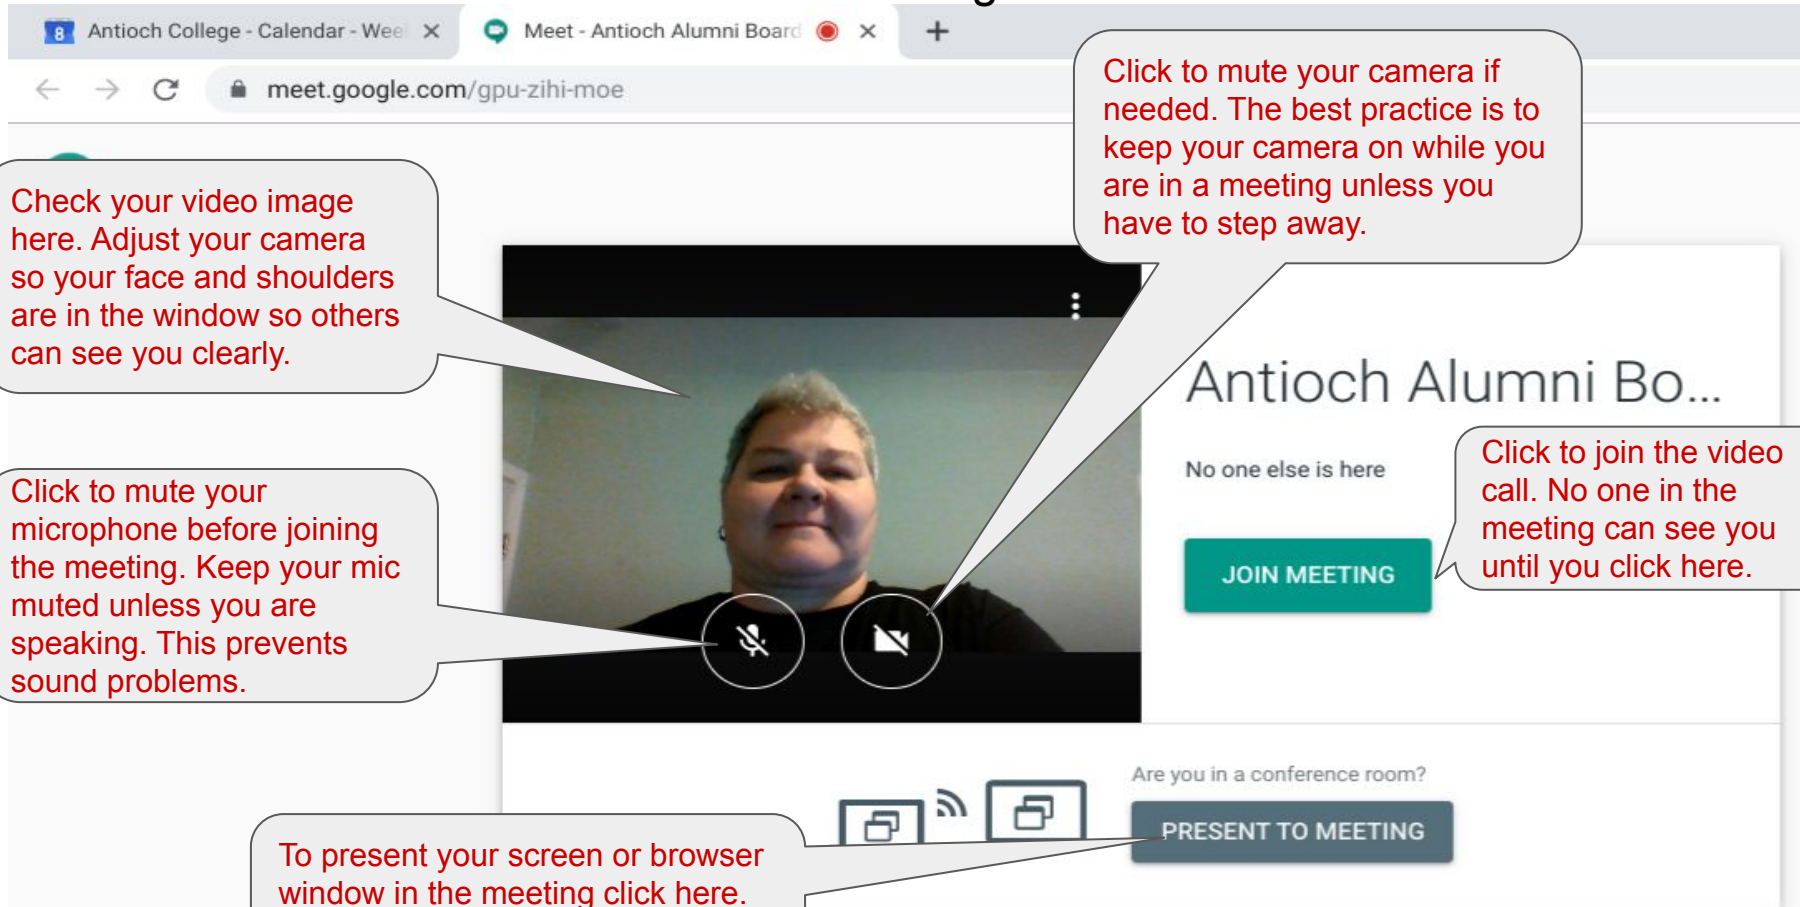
8 Antioch College - Calendar - Weel ×

Meet - Antioch Alumni Board ×

+

meet.google.com/gpu-zihi-moe

Click to mute your camera if needed. The best practice is to keep your camera on while you are in a meeting unless you have to step away.

Check your video image here. Adjust your camera so your face and shoulders are in the window so others can see you clearly.

Antioch Alumni Bo...

No one else is here

Click to join the video call. No one in the meeting can see you until you click here.

JOIN MEETING

Click to mute your microphone before joining the meeting. Keep your mic muted unless you are speaking. This prevents sound problems.

Are you in a conference room?

PRESENT TO MEETING

To present your screen or browser window in the meeting click here.